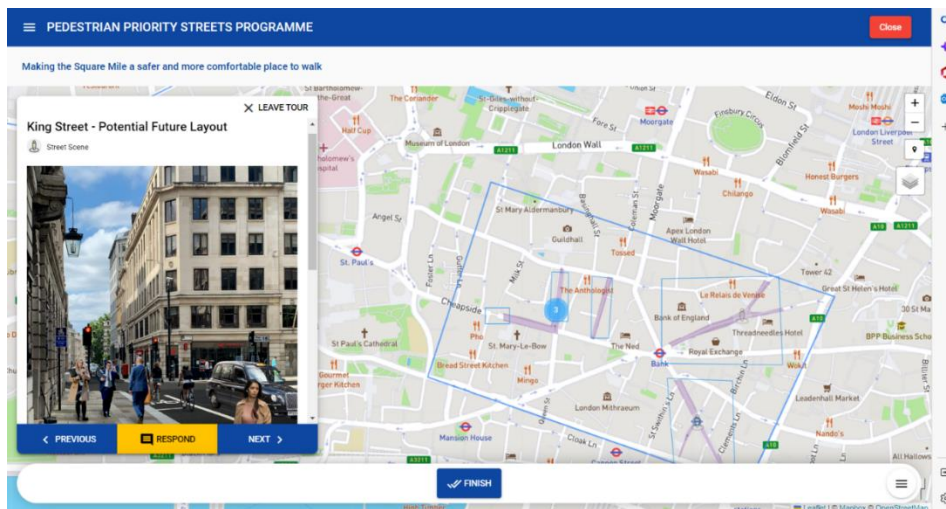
PEDESTRIAN PRIORITY STREETS PROGRAMME

Close

Making the Square Mile a safer and more comfortable place to walk

LEAVE TOUR

King Street - Potential Future Layout

Street Scene

PREVIOUS

RESPOND

NEXT

FINISH

St Bartholomew-the-Great
The Coriander
St Giles-without-Cripplegate
Moorgate
Finsbury Circus
Eldon St
Moshi Moshi
London Liverpool Street
Half Cup
Museum of London
London Wall
A1211
Fore St
Wasabi
Honest Burgers
Chilango
Wasabi
Angel St
St Mary Aldermanbury
Guildhall
Apex London Wall Hotel
Tossed
St. Paul's
Tower 42
The Anthologist
Le Relais de Venise
Great St Helen's Hotel
Cheapside
3
Bank of England
Threadneedles Hotel
BPP Business School
St Paul's Cathedral
St. Mary-Le-Bow
The Ned
Royal Exchange
Pho
Bread Street Kitchen
Bank
Wok
Gourmet Burger Kitchen
Mingo
Leadenhall Market
London Mithraeum
Mansion House
Cloak Ln
Nando's
Cannon Street
All Hallows
A1211
A10
A11
Milk St
Foster Ln
Moorgate
Coleman St
Basinghall St
Gutter Ln
Queen St
Birchin Ln
Clements Ln
St Swithin's Ln
Blomfield St
Leaflet | Mapbox © OpenStreetMap